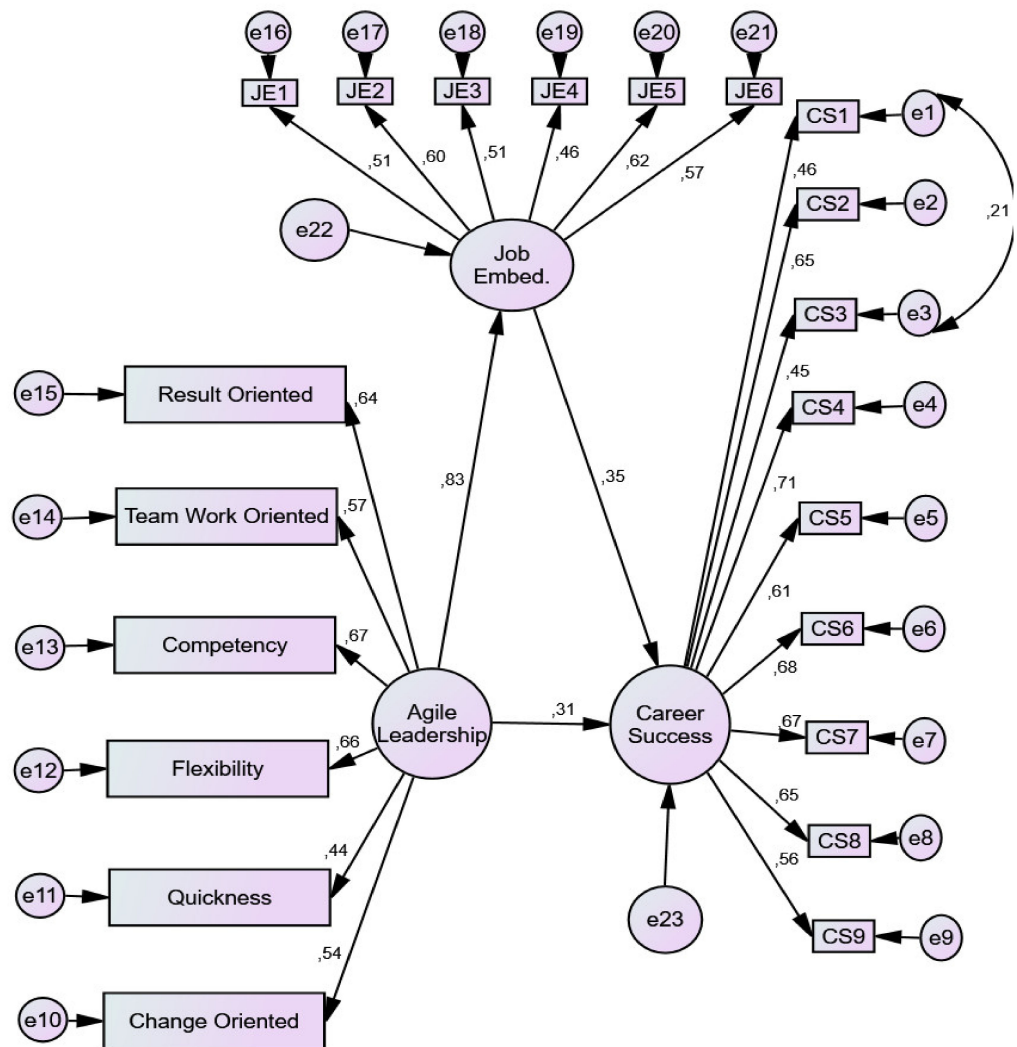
e16 e17 e18 e19 e20 e21

JE1 JE2 JE3 JE4 JE5 JE6

,51 ,60 ,51 ,46 ,62 ,57

CS1 e1

,46

CS2 e2

,21

e22

Job Embed.

,65

CS3 e3

,45

e15 Result Oriented ,64

CS4 e4

,83

,35

,71

e14 Team Work Oriented ,57

CS5 e5

,61

e13 Competency ,67

CS6 e6

,68

Agile Leadership

,31

Career Success

,67 CS7 e7

e12 Flexibility ,66

,65

CS8 e8

,44

,56

e11 Quickness

e23

CS9 e9

,54

e10 Change Oriented